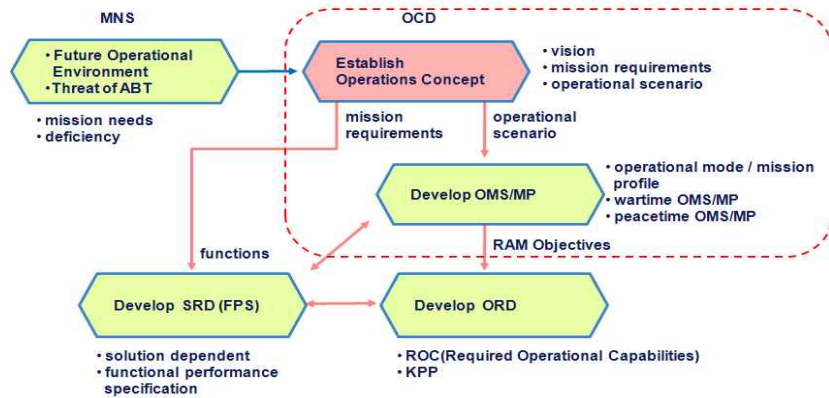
MNS

• Future Operational Environment
• Threat of ABT

• mission needs
• deficiency

OCD

Establish Operations Concept

• vision
• mission requirements
• operational scenario

mission requirements

operational scenario

Develop OMS/MP

• operational mode / mission profile
• wartime OMS/MP
• peacetime OMS/MP

functions

RAM Objectives

Develop SRD (FPS)

Develop ORD

• solution dependent
• functional performance specification

• ROC(Required Operational Capabilities)
• KPP